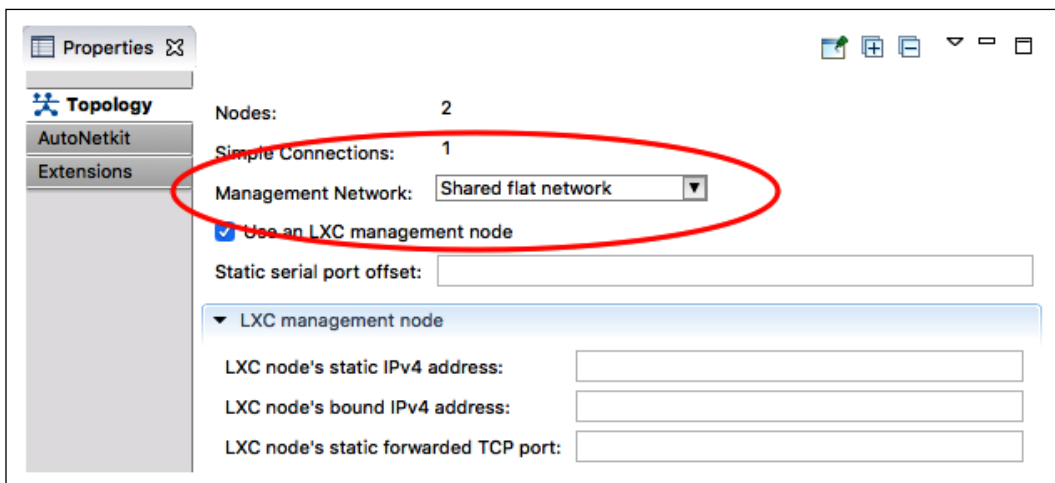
Properties

Topology
AutoNetkit
Extensions

Nodes: 2
Simple Connections: 1
Management Network: Shared flat network
Use an LXC management node
Static serial port offset:

LXC management node
LXC node's static IPv4 address:
LXC node's bound IPv4 address:
LXC node's static forwarded TCP port: